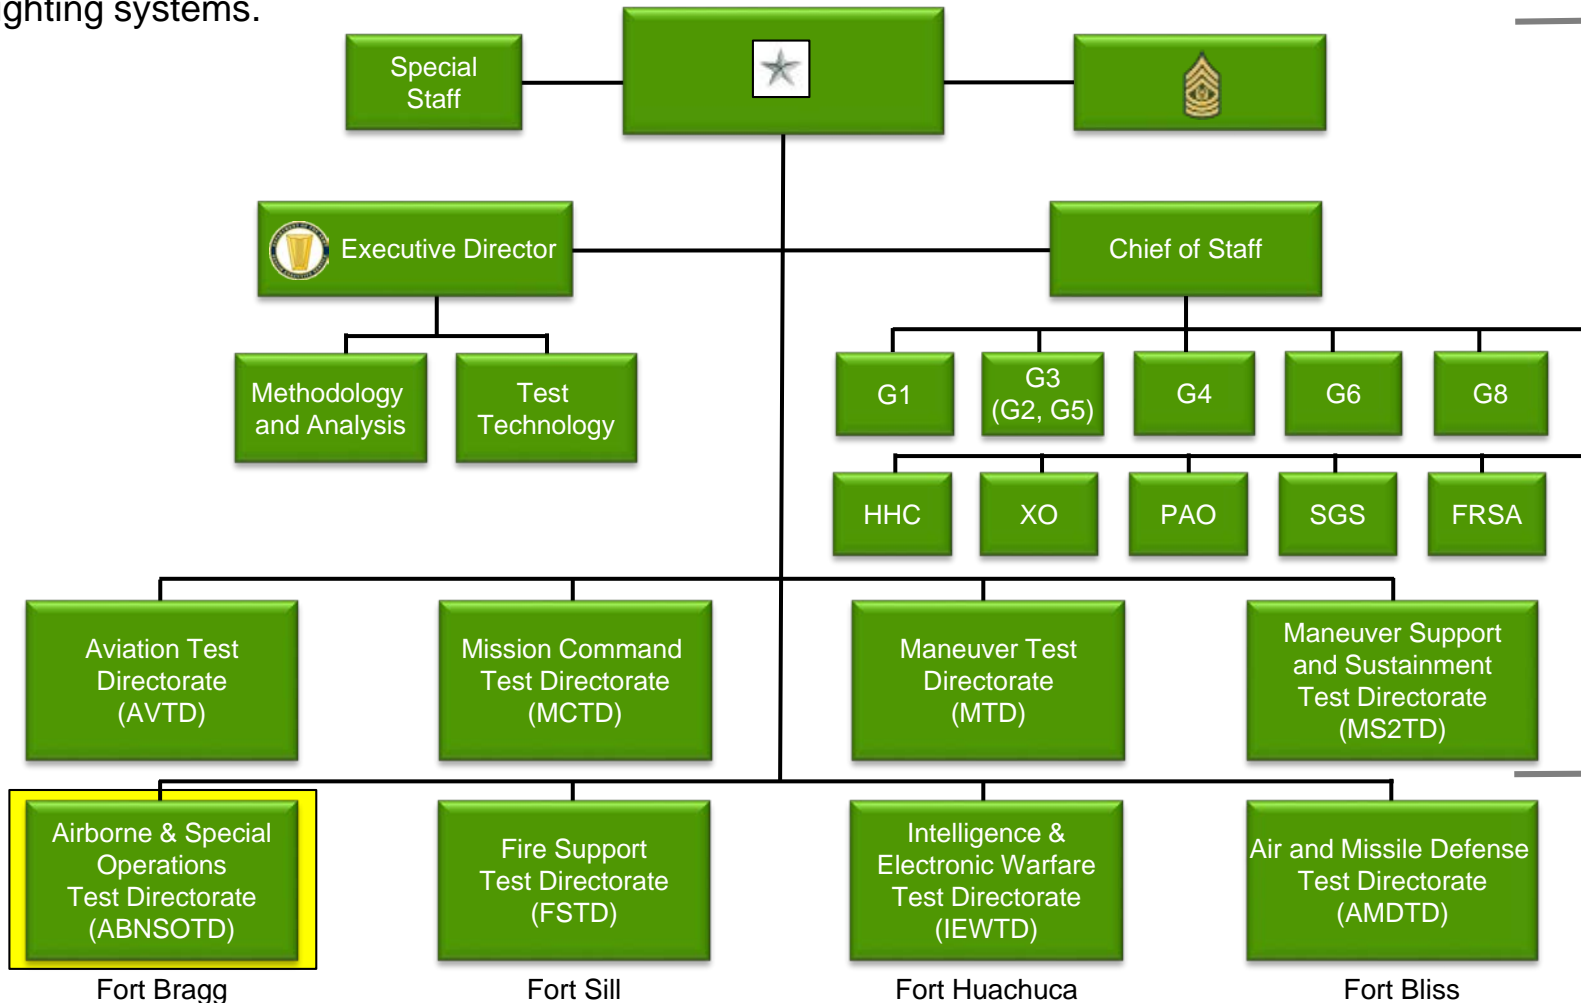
ghting systems.

Special Staff

Executive Director

Chief of Staff

Methodology and Analysis

Test Technology

G1

G3 (G2, G5)

G4

G6

G8

HHC

XO

PAO

SGS

FRSA

Aviation Test Directorate (AVTD)

Mission Command Test Directorate (MCTD)

Maneuver Test Directorate (MTD)

Maneuver Support and Sustainment Test Directorate (MS2TD)

Airborne & Special Operations Test Directorate (ABNSOTD)

Fire Support Test Directorate (FSTD)

Intelligence & Electronic Warfare Test Directorate (IEWTD)

Air and Missile Defense Test Directorate (AMDTD)

Fort Bragg

Fort Sill

Fort Huachuca

Fort Bliss